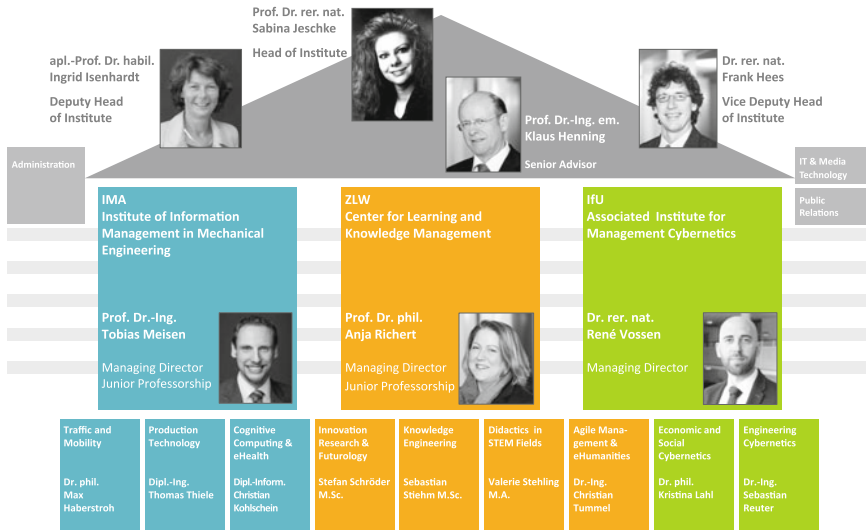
Prof. Dr. rer. nat.
Sabina Jeschke

Head of Institute

apl.-Prof. Dr. habil.
Ingrid Isenhardt

Deputy Head
of Institute

Dr. rer. nat.
Frank Hees

Vice Deputy Head
of Institute

Prof. Dr.-Ing. em.
Klaus Henning

Senior Advisor

Administration

IT & Media Technology

Public Relations

IMA
Institute of Information Management in Mechanical Engineering

Prof. Dr.-Ing.
Tobias Meisen

Managing Director
Junior Professorship

ZLW
Center for Learning and Knowledge Management

Prof. Dr. phil.
Anja Richert

Managing Director
Junior Professorship

IfU
Associated Institute for Management Cybernetics

Dr. rer. nat.
René Vossen

Managing Director

Traffic and Mobility

Dr. phil.
Max
Haberstroh

Production Technology

Dipl.-Ing.
Thomas Thiele

Cognitive Computing & eHealth

Dipl.-Inform.
Christian
Kohlschein

Innovation Research & Futurology

Stefan Schröder
M.Sc.

Knowledge Engineering

Sebastian
Stiehm M.Sc.

Didactics in STEM Fields

Valerie Stehling
M.A.

Agile Management & eHumanities

Dr.-Ing.
Christian
Tummel

Economic and Social Cybernetics

Dr. phil.
Kristina Lahl

Engineering Cybernetics

Dr.-Ing.
Sebastian
Reuter